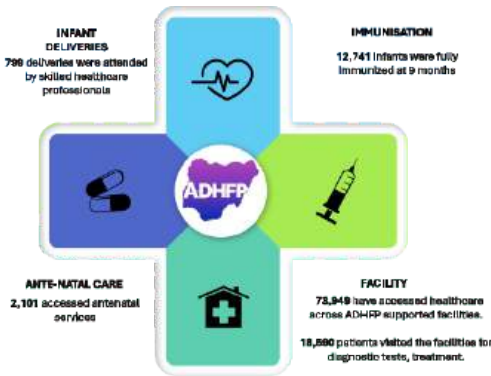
INFANT DELIVERIES
799 deliveries were attended by skilled healthcare professionals

IMMUNISATION
12,741 infants were fully immunized at 9 months

ADHFP

ANTE-NATAL CARE
2,101 accessed antenatal services

FACILITY
73,949 have accessed healthcare across ADHFP supported facilities.

18,590 patients visited the facilities for diagnostic tests, treatment.